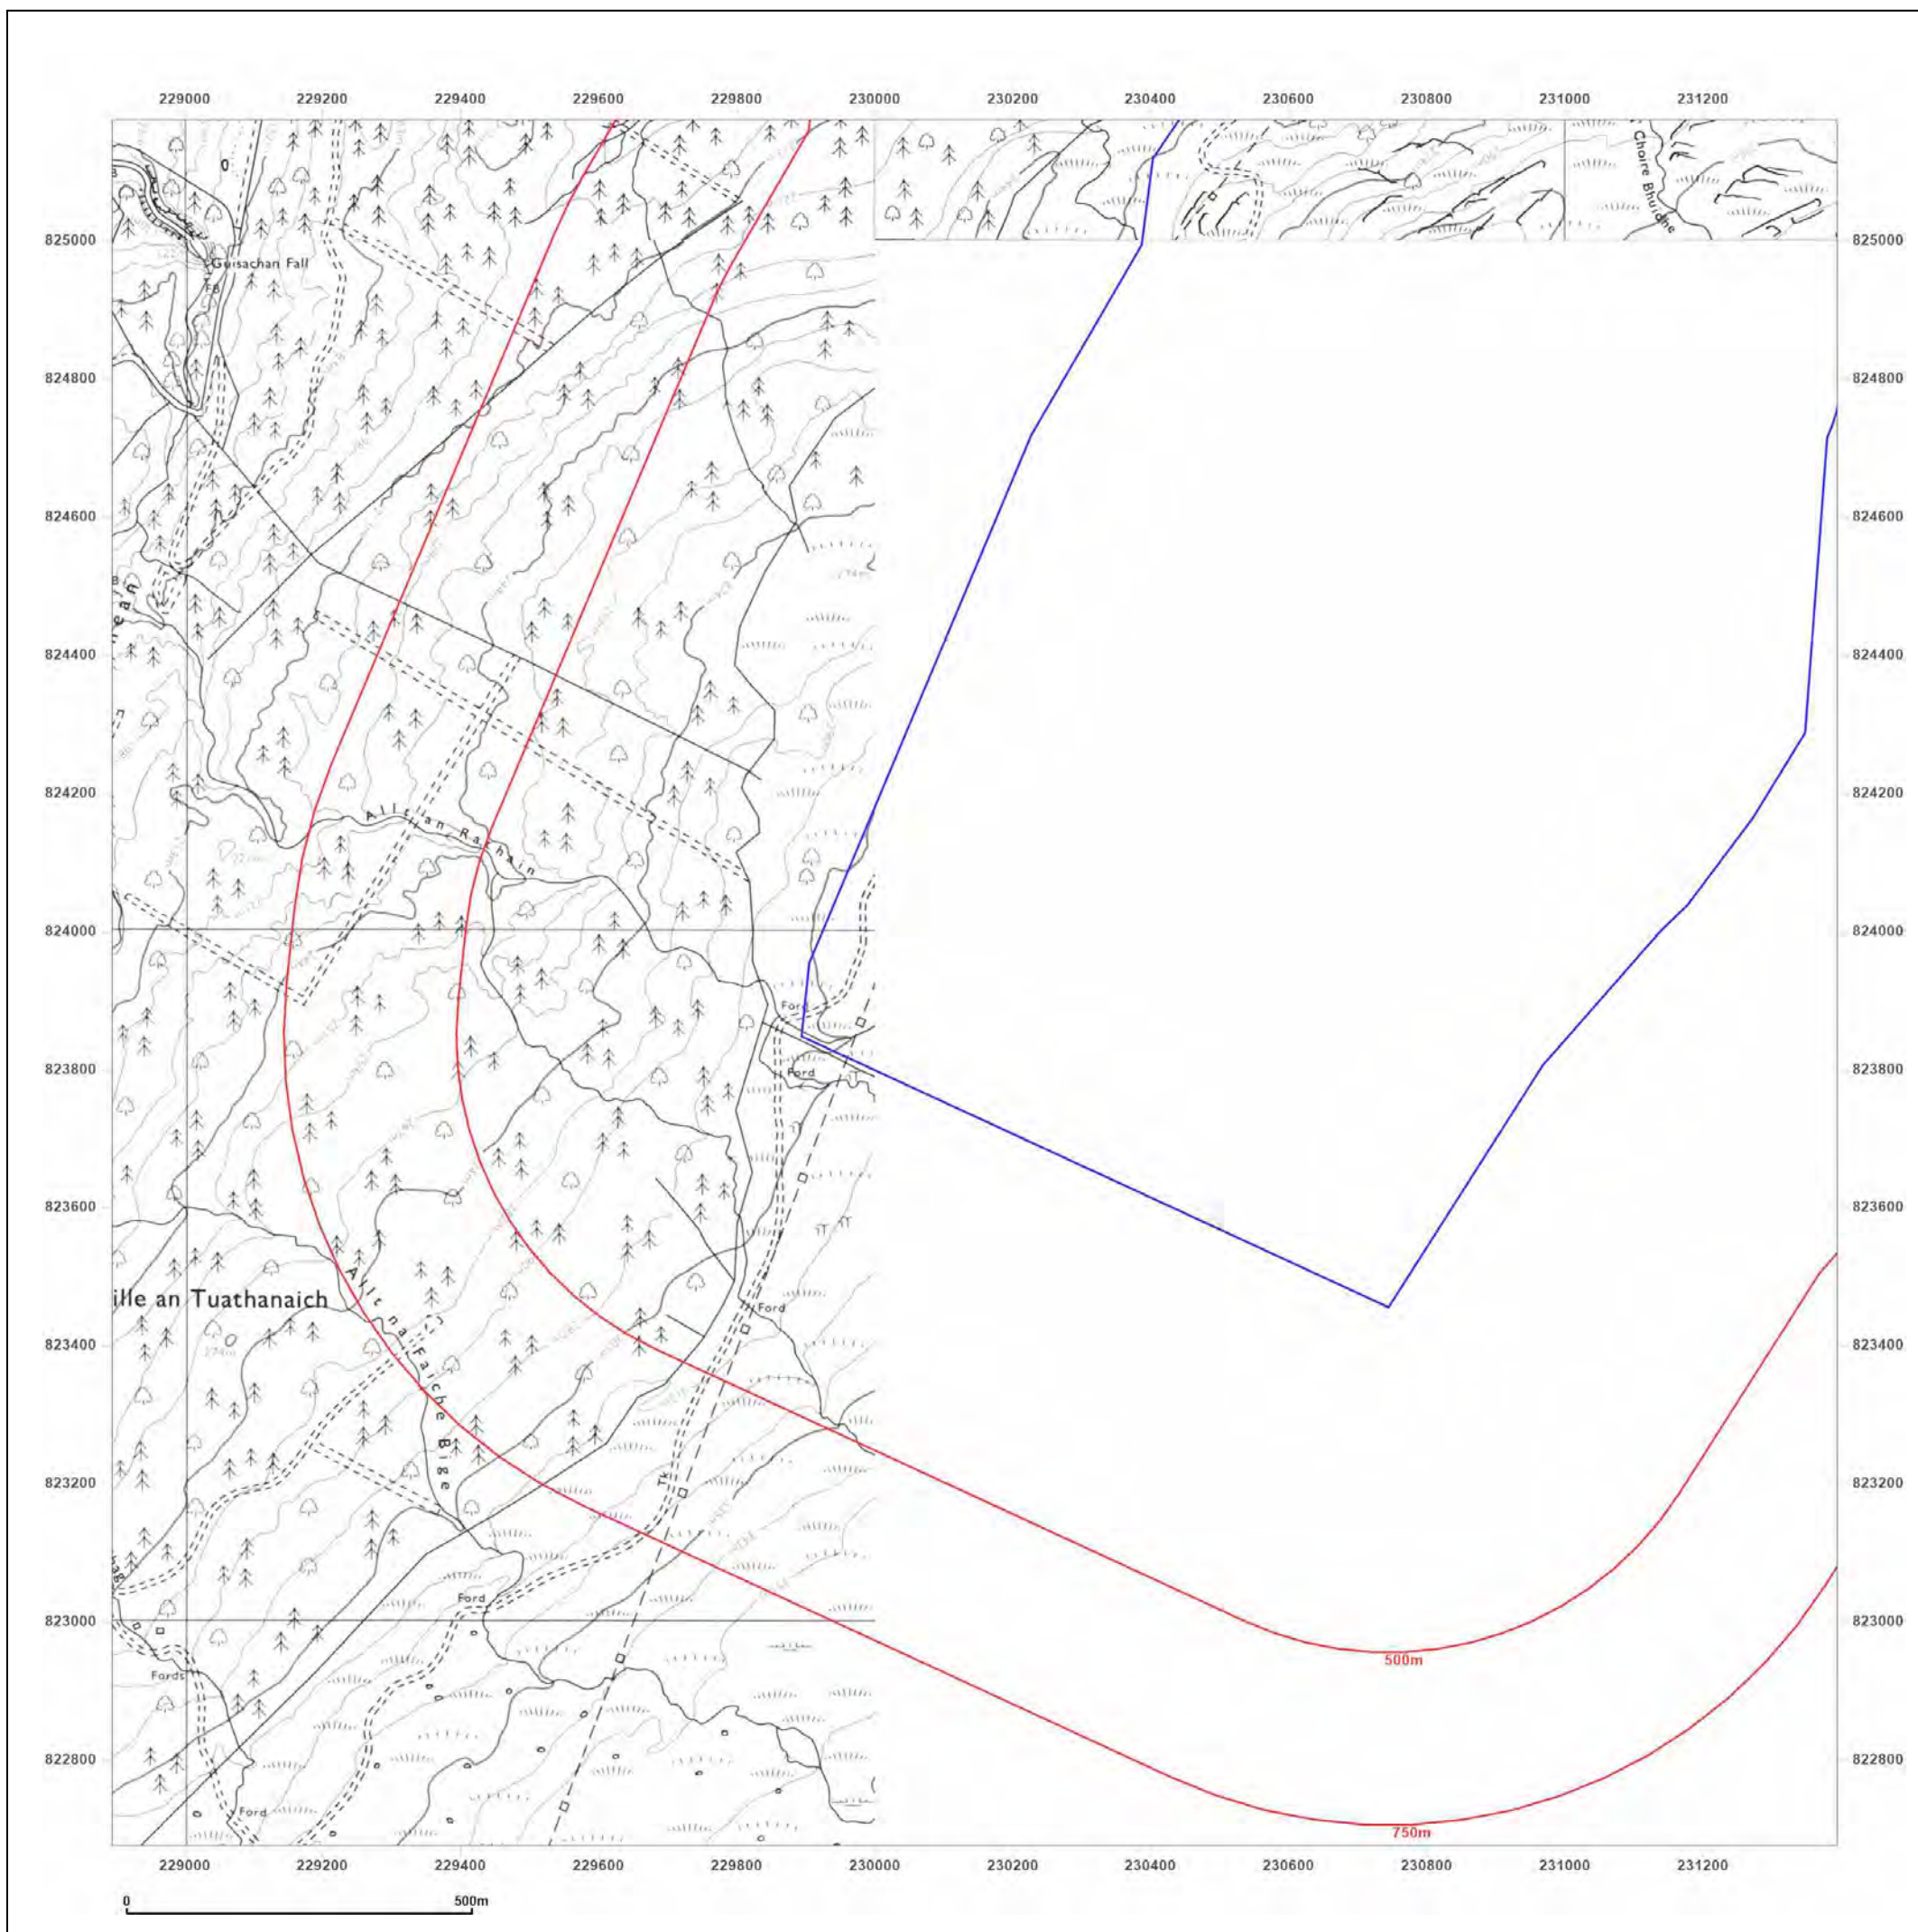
229000 229200 229400 229600 229800 230000 230200 230400 230600 230800 231000 231200

825000
824800
824600
824400
824200
824000
823800
823600
823400
823200
823000
822800

Guisachan Fall
FB
Choire Bhuidhe
Allt an Rathain
Ford
Ford
Ford
Ford
Fords
Ford
ille an Tuathanaich
Allt na Faiche Bige
Tk
500m
750m

229000 229200 229400 229600 229800 230000 230200 230400 230600 230800 231000 231200

0
500m